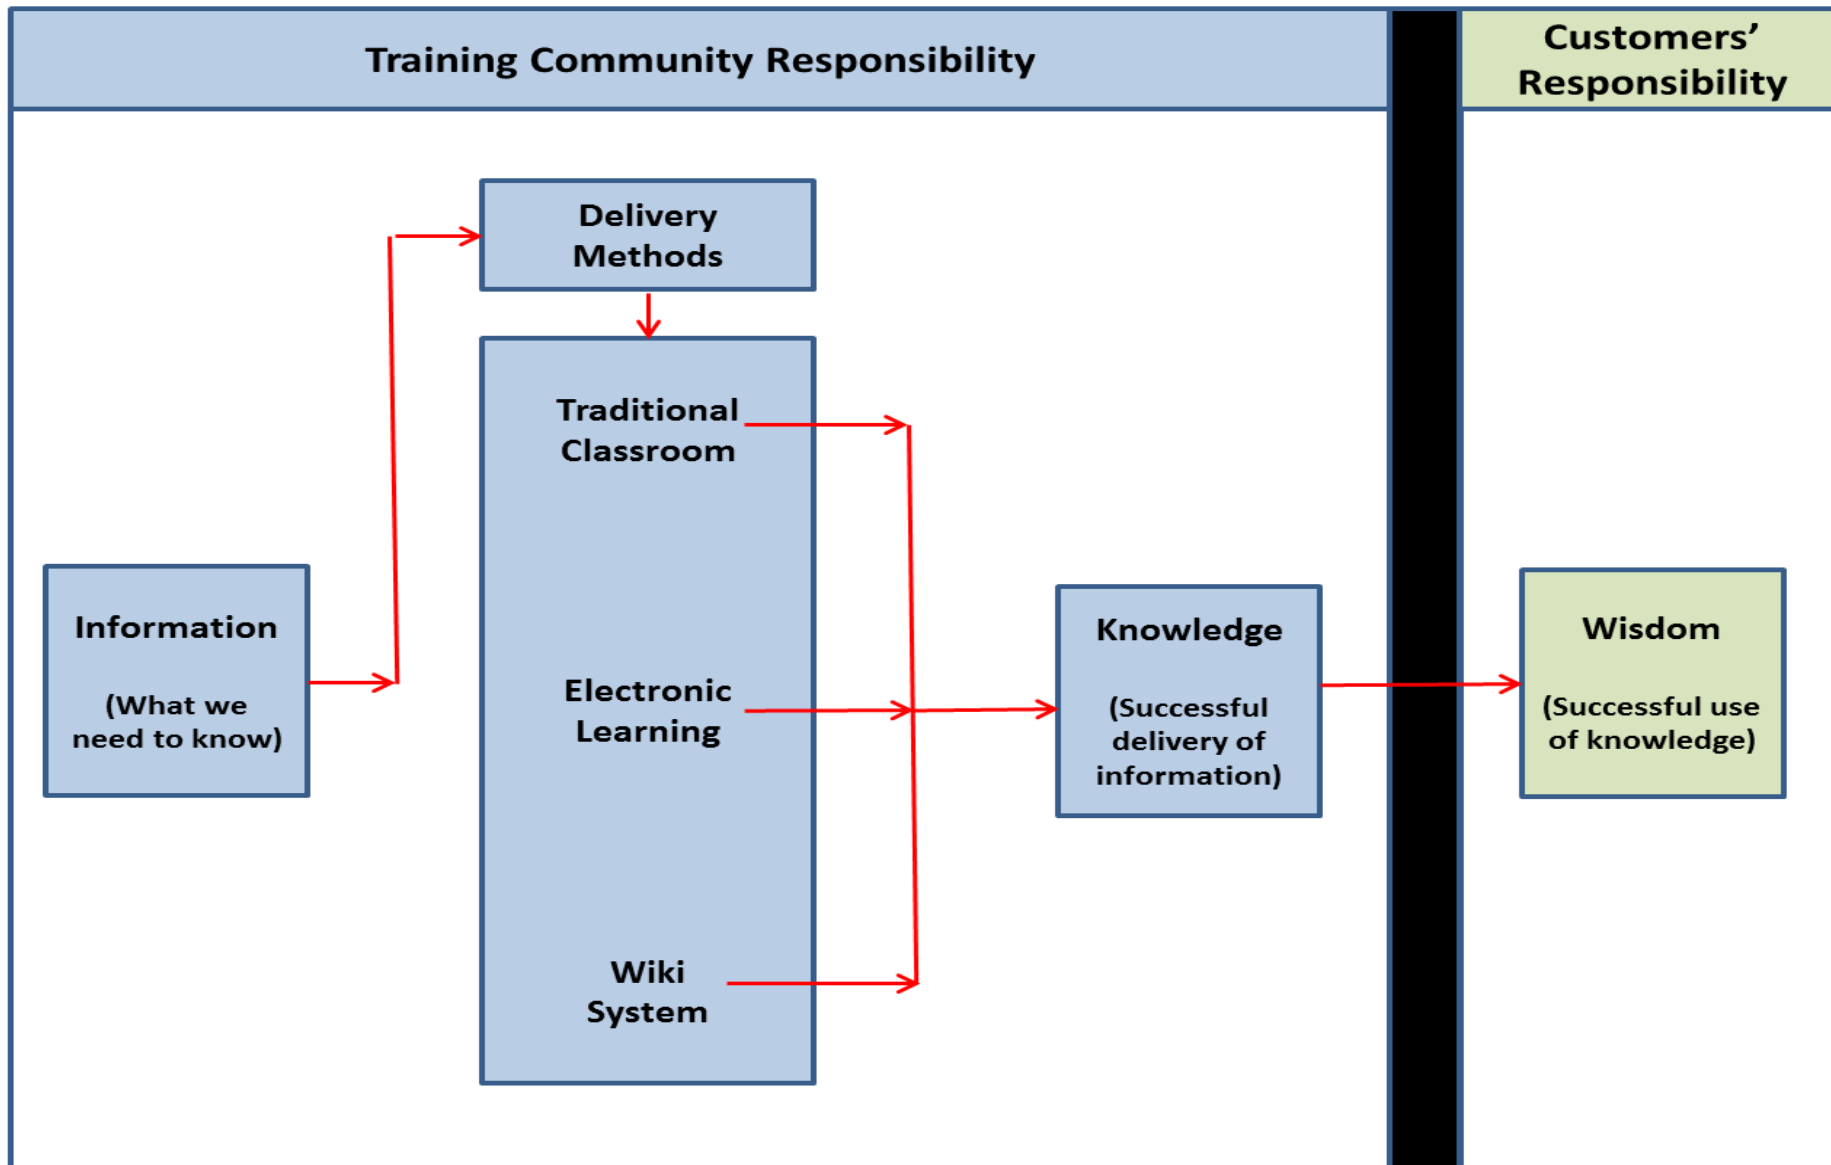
Training Community Responsibility

Customers' Responsibility

Delivery Methods

Traditional Classroom

Electronic Learning

Wiki System

Information

(What we need to know)

Knowledge

(Successful delivery of information)

Wisdom

(Successful use of knowledge)